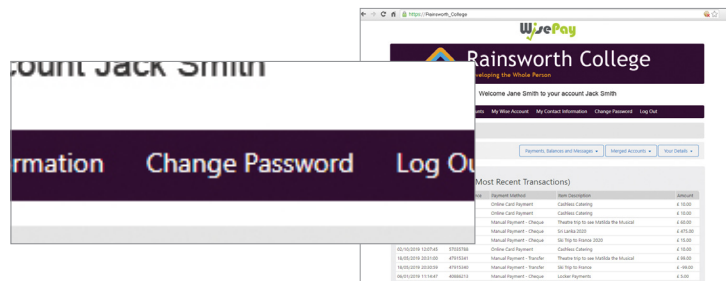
count Jack Smith

rmation Change Password Log Ou

https://Rainsworth_College

WisePay

Rainsworth College

eloping the Whole Person

Welcome Jane Smith to your account Jack Smith

ts My Wise Account My Contact Information Change Password Log Out

Payments, Balances and Messages ▾ Merged Accounts ▾ Your Details ▾

Most Recent Transactions)

| | | Payment Method | Item Description | Amount |
|---|---|---|---|---|
| | | Online Card Payment | Cashless Catering | £ 10.00 |
| | | Online Card Payment | Cashless Catering | £ 10.00 |
| | | Manual Payment - Cheque | Theatre trip to see Matilda the Musical | £ 60.00 |
| | | Manual Payment - Cheque | Sri Lanka 2020 | £ 475.00 |
| | | Manual Payment - Cheque | Ski Trip to France 2020 | £ 15.00 |
| 02/10/2018 10:05:45 | 37535786 | Online Card Payment | Cashless Catering | £ 10.00 |
| 18/05/2018 20:01:00 | 47615341 | Manual Payment - Transfer | Theatre trip to see Matilda the Musical | £ 99.00 |
| 18/05/2018 20:00:59 | 47615340 | Manual Payment - Transfer | Ski Trip to France | £ -99.00 |
| 06/01/2018 11:14:47 | 40666213 | Manual Payment - Cheque | Locker Payments | £ 5.00 |